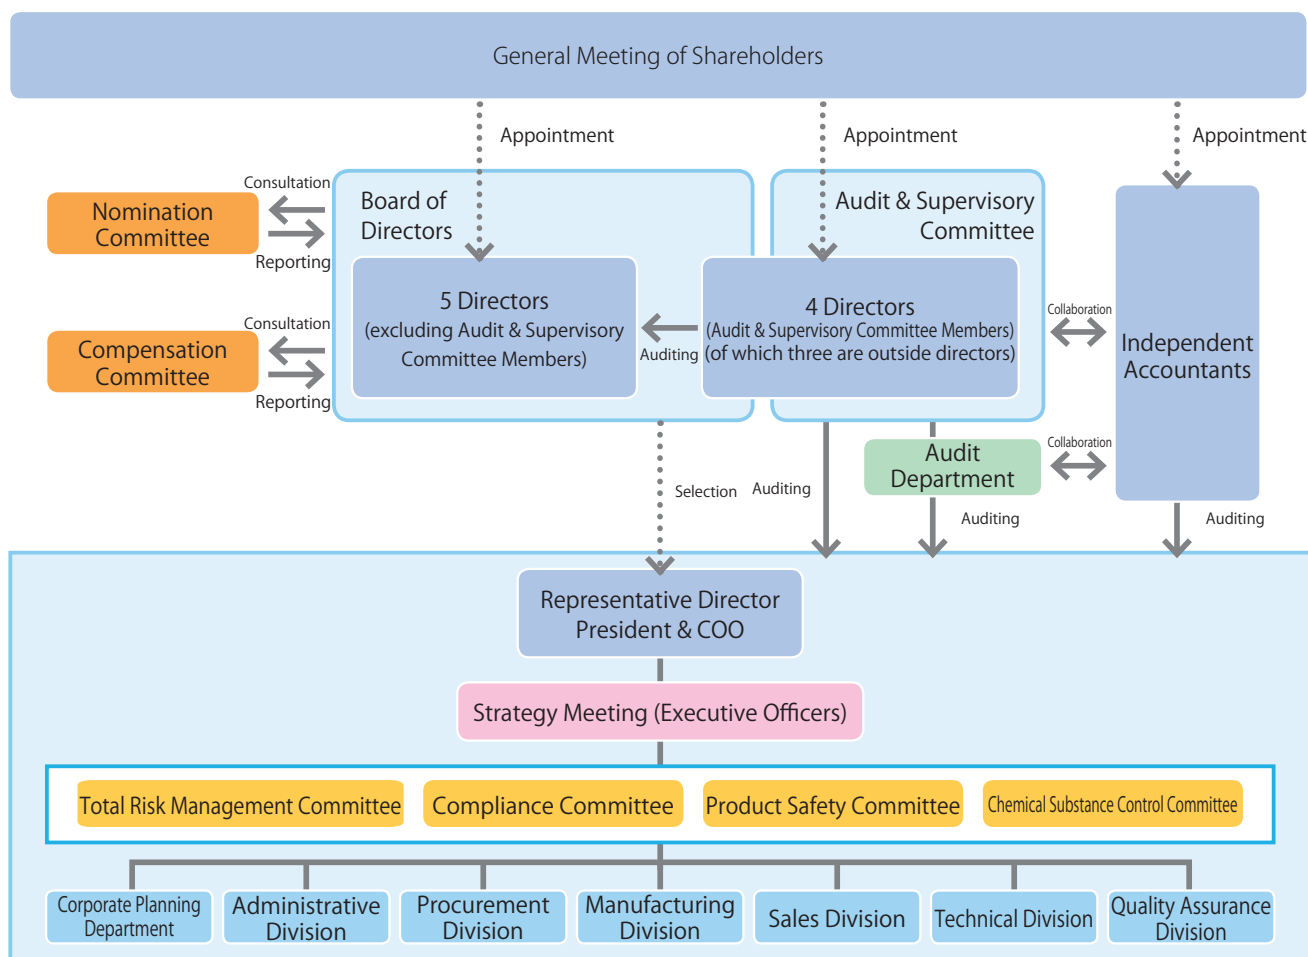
General Meeting of Shareholders

Appointment

Appointment

Appointment

Consultation

Nomination Committee

Reporting

Consultation

Compensation Committee

Reporting

Board of Directors

5 Directors (excluding Audit & Supervisory Committee Members)

Auditing

Audit & Supervisory Committee

4 Directors (Audit & Supervisory Committee Members) (of which three are outside directors)

Collaboration

Independent Accountants

Audit Department

Collaboration

Selection

Auditing

Auditing

Auditing

Representative Director President & COO

Strategy Meeting (Executive Officers)

Total Risk Management Committee

Compliance Committee

Product Safety Committee

Chemical Substance Control Committee

Corporate Planning Department

Administrative Division

Procurement Division

Manufacturing Division

Sales Division

Technical Division

Quality Assurance Division